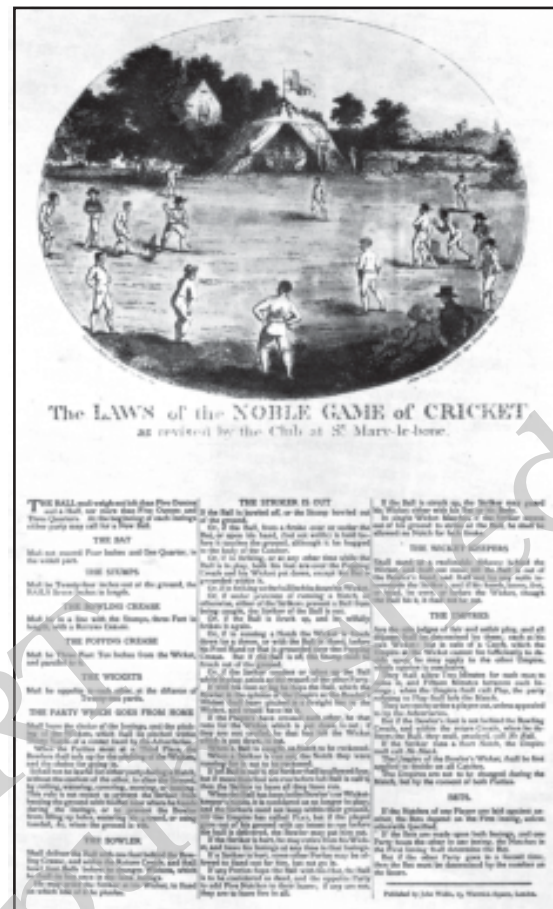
The LAWS of the NOBLE GAME of CRICKET
as revised by the Club at St Mary-le-bone.

THE BALL must weigh not less than Five Ounces and a Half, nor more than Five Ounces and Three Quarters. At the beginning of each innings either party may call for a New Ball.

THE BAT

Must not exceed Four Inches and One Quarter, in the widest part.

THE STUMPS

Must be Twenty-two inches out of the ground, the BAILS Seven Inches in length.

THE BOWLING CREASE

Must be in a line with the Stumps, three Feet in length, with a Return Crease.

THE POPPING CREASE

Must be Three Feet Ten Inches from the Wicket, and parallel to it.

THE WICKETS

Must be opposite to each other, at the distance of Twenty-two yards.

THE PARTY WHICH GOES FROM HOME

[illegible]

THE BOWLER

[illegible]

THE STRIKER IS OUT

If the Bail is bowled off, or the Stump bowled out of the ground.

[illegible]

THE WICKET-KEEPERS

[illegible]

THE UMPIRES

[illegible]

BETS.

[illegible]

Published by John Wallis, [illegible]